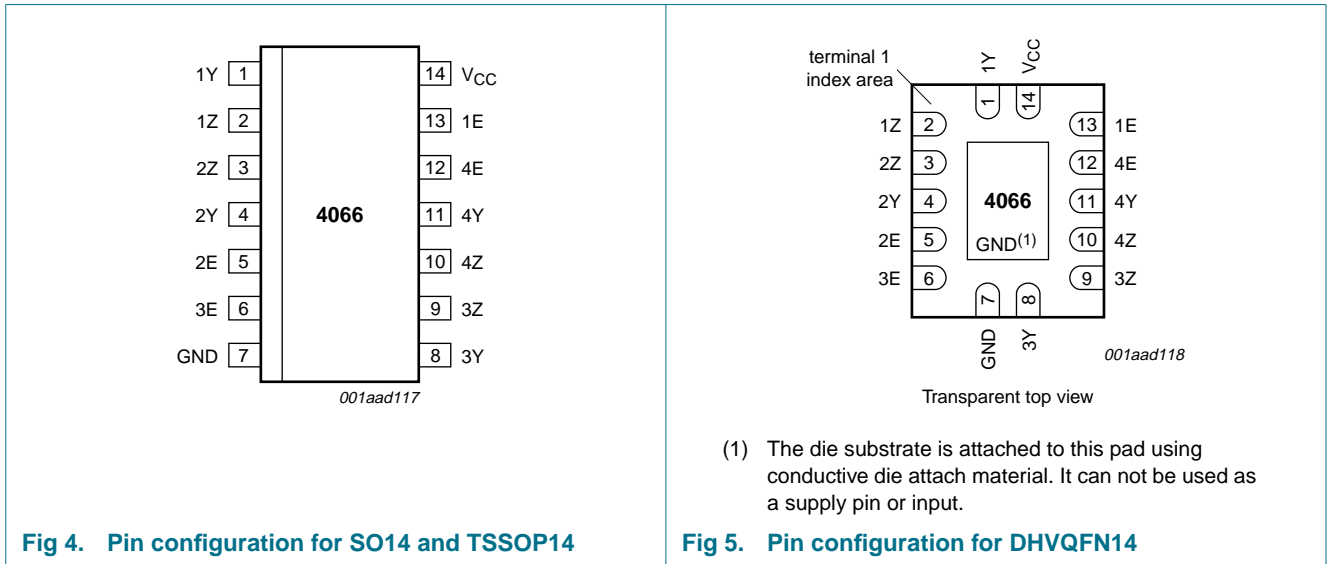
1Y 1
1Z 2
2Z 3
2Y 4
2E 5
3E 6
GND 7
4066
14 $V_{CC}$
13 1E
12 4E
11 4Y
10 4Z
9 3Z
8 3Y
001aad117

Fig 4. Pin configuration for SO14 and TSSOP14

terminal 1 index area
1Y $V_{CC}$
1 14
1Z 2
2Z 3
2Y 4
2E 5
3E 6
4066
GND$^{(1)}$
13 1E
12 4E
11 4Y
10 4Z
9 3Z
7 8
GND 3Y
001aad118

Transparent top view

(1) The die substrate is attached to this pad using conductive die attach material. It can not be used as a supply pin or input.

Fig 5. Pin configuration for DHVQFN14